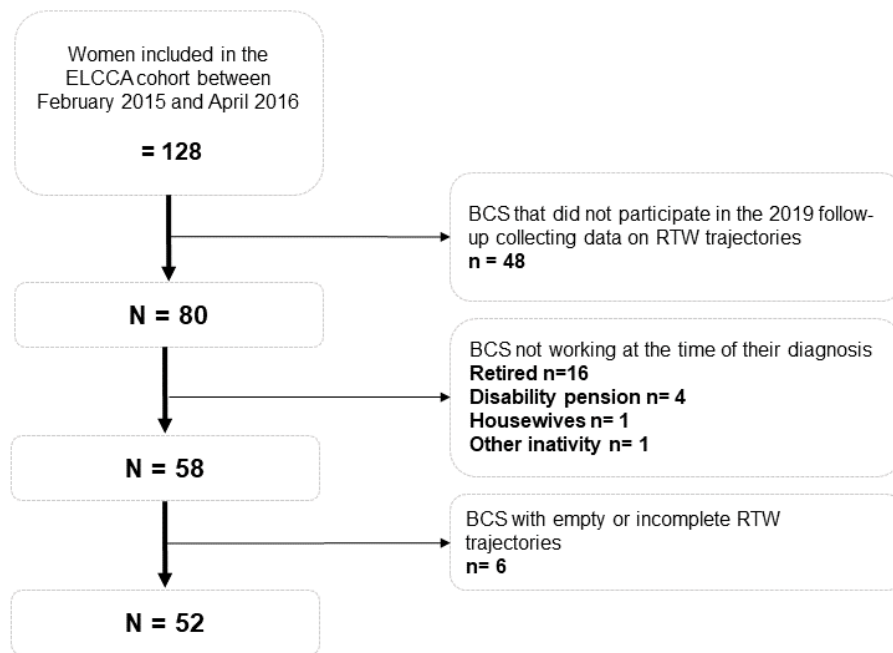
Women included in the ELCCA cohort between February 2015 and April 2016

= 128

BCS that did not participate in the 2019 follow-up collecting data on RTW trajectories
n = 48

N = 80

BCS not working at the time of their diagnosis
Retired n=16
Disability pension n= 4
Housewives n= 1
Other inativity n= 1

N = 58

BCS with empty or incomplete RTW trajectories
n= 6

N = 52